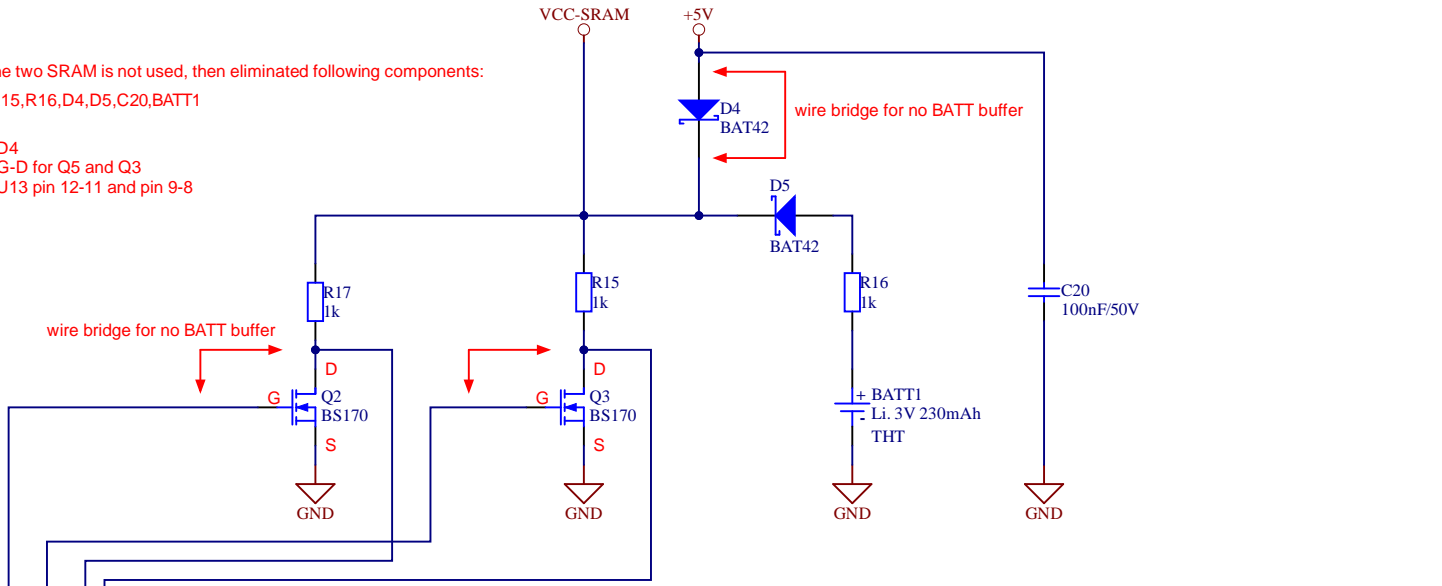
VCC-SRAM
+5V

ne two SRAM is not used, then eliminated following components:
15,R16,D4,D5,C20,BATT1

D4
G-D for Q5 and Q3
U13 pin 12-11 and pin 9-8

D4
BAT42
wire bridge for no BATT buffer

D5
BAT42

R17
1k

R15
1k

R16
1k

C20
100nF/50V

wire bridge for no BATT buffer

D
G
Q2
BS170
S

D
G
Q3
BS170
S

+ BATT1
Li. 3V 230mAh
THT

GND
GND
GND
GND